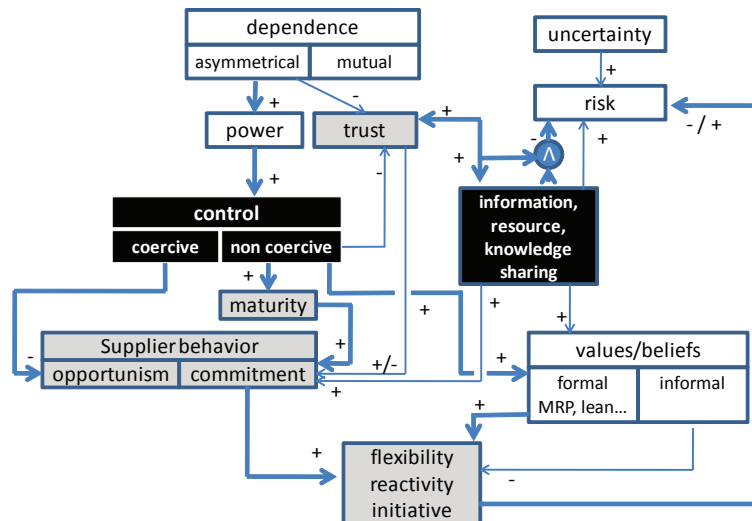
dependence
asymmetrical
mutual
uncertainty
+
risk
- / +
+
-
power
trust
+
-
+
+
-
$\wedge$
+
control
-
information, resource, knowledge sharing
coercive
non coercive
+
maturity
+
-
Supplier behavior
opportunism
commitment
+
+/-
+
+
+
values/beliefs
formal MRP, lean…
informal
+
+
flexibility reactivity initiative
-